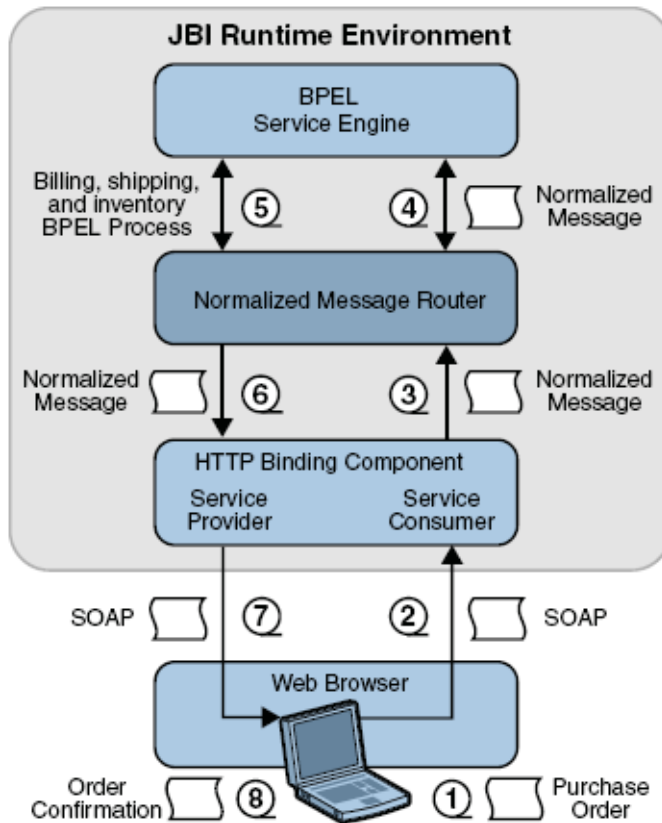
JBI Runtime Environment

BPEL
Service Engine

Billing, shipping, and inventory BPEL Process

5

4

Normalized Message

Normalized Message Router

Normalized Message

6

3

Normalized Message

HTTP Binding Component

Service Provider

Service Consumer

SOAP

7

2

SOAP

Web Browser

Order Confirmation

8

1

Purchase Order